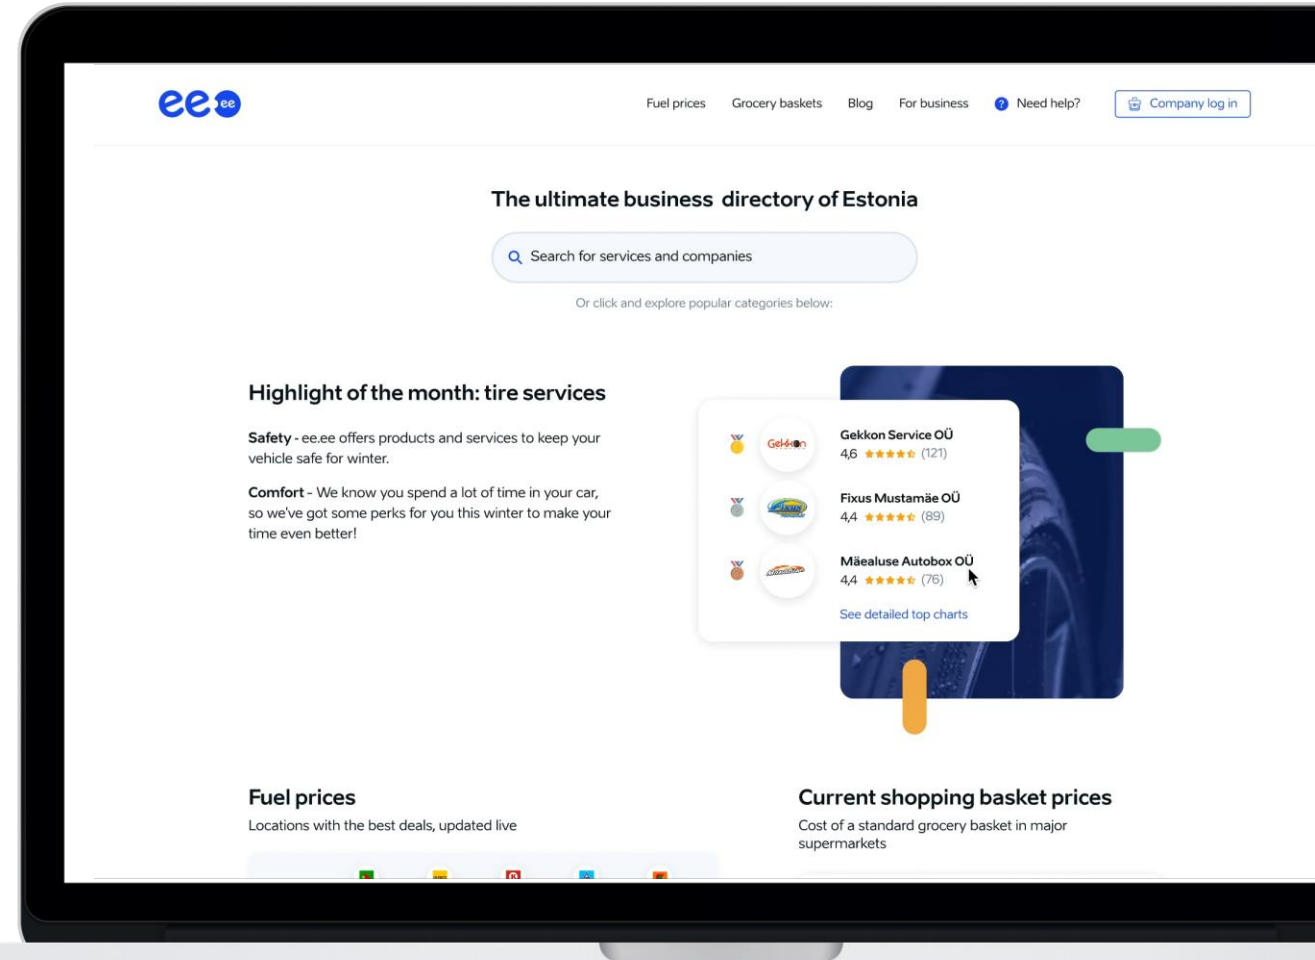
ee ee

Fuel prices Grocery baskets Blog For business Need help? Company log in

The ultimate business directory of Estonia

Search for services and companies

Or click and explore popular categories below:

Highlight of the month: tire services

**Safety** - ee.ee offers products and services to keep your vehicle safe for winter.

**Comfort** - We know you spend a lot of time in your car, so we've got some perks for you this winter to make your time even better!

Gekkon

Gekkon Service OÜ
4,6 ★★★★★ (121)

Fixus Mustamäe OÜ
4,4 ★★★★★ (89)

Mäealuse Autobox OÜ
4,4 ★★★★★ (76)

See detailed top charts

Fuel prices
Locations with the best deals, updated live

Current shopping basket prices
Cost of a standard grocery basket in major supermarkets